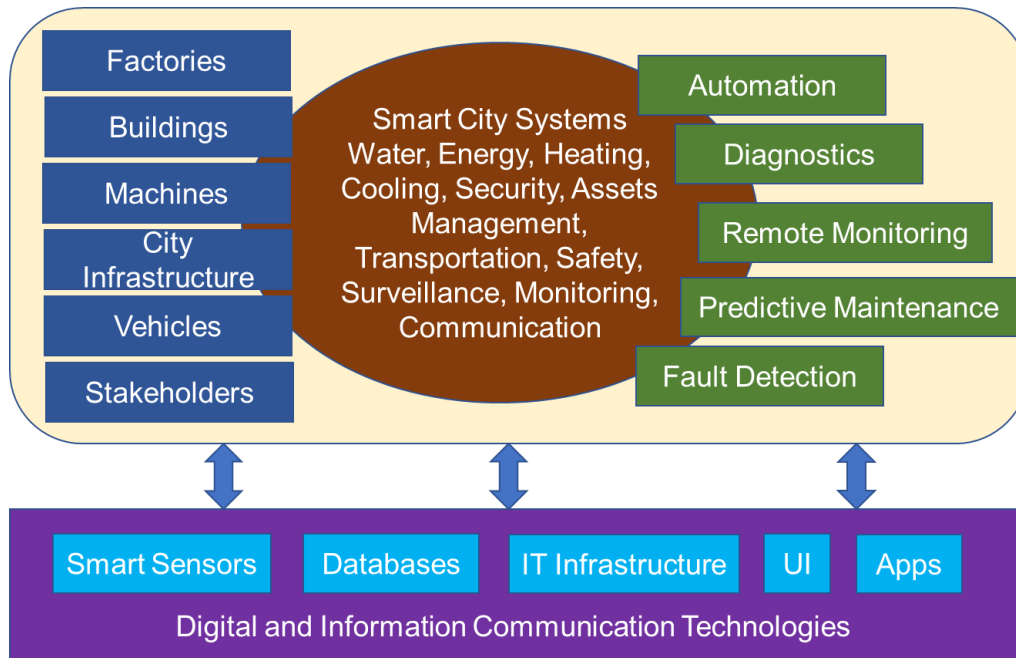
Factories
Buildings
Machines
City Infrastructure
Vehicles
Stakeholders

Smart City Systems
Water, Energy, Heating, Cooling, Security, Assets Management, Transportation, Safety, Surveillance, Monitoring, Communication

Automation
Diagnostics
Remote Monitoring
Predictive Maintenance
Fault Detection

Smart Sensors
Databases
IT Infrastructure
UI
Apps

Digital and Information Communication Technologies